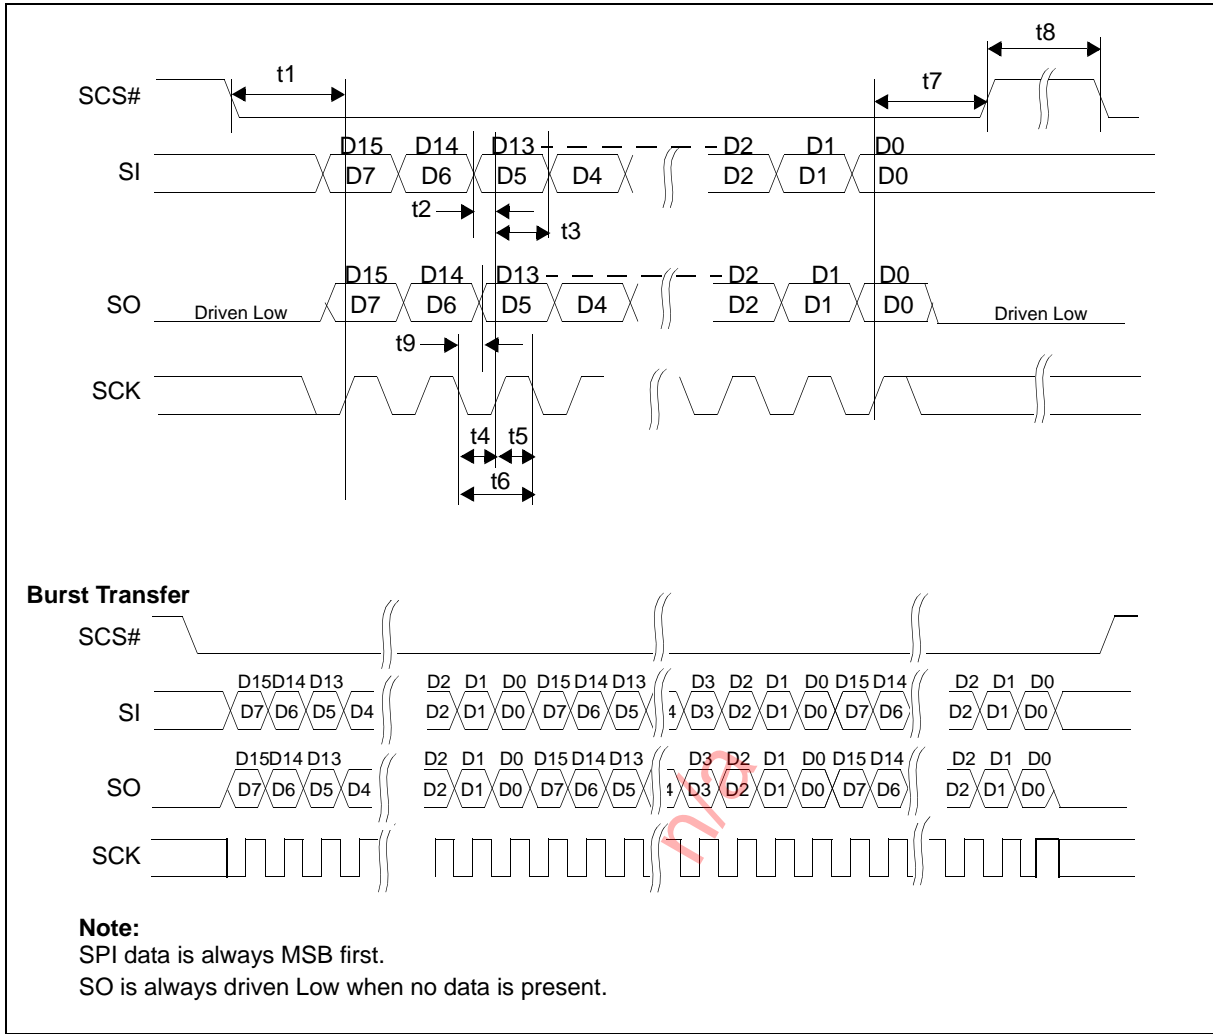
t8

SCS#

t1

t7

SI

D15 D7

D14 D6

D13 D5

D4

D2 D2

D1 D1

D0 D0

t2

t3

SO

Driven Low

D15 D7

D14 D6

D13 D5

D4

D2 D2

D1 D1

D0 D0

Driven Low

t9

SCK

t4

t5

t6

**Burst Transfer**

SCS#

SI

D15 D14 D13

D7 D6 D5 D4

D2 D1 D0 D15 D14 D13

D2 D1 D0 D7 D6 D5

4

D3 D2 D1 D0 D15 D14

D3 D2 D1 D0 D7 D6

D2 D1 D0

D2 D1 D0

SO

D15 D14 D13

D7 D6 D5 D4

D2 D1 D0 D15 D14 D13

D2 D1 D0 D7 D6 D5

4

D3 D2 D1 D0 D15 D14

D3 D2 D1 D0 D7 D6

D2 D1 D0

D2 D1 D0

SCK

n/a

**Note:**
SPI data is always MSB first.
SO is always driven Low when no data is present.